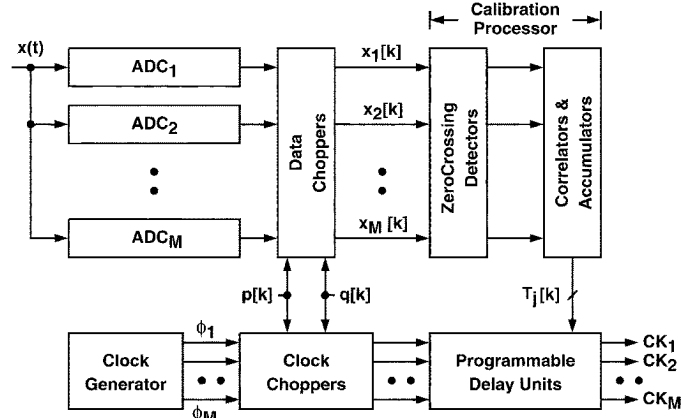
Calibration Processor

x(t)

$ADC_1$

$ADC_2$

$ADC_M$

Data Choppers

$x_1[k]$

$x_2[k]$

$x_M[k]$

ZeroCrossing Detectors

Correlators & Accumulators

p[k]

q[k]

$T_j[k]$

Clock Generator

$\phi_1$

$\phi_M$

Clock Choppers

Programmable Delay Units

$CK_1$

$CK_2$

$CK_M$